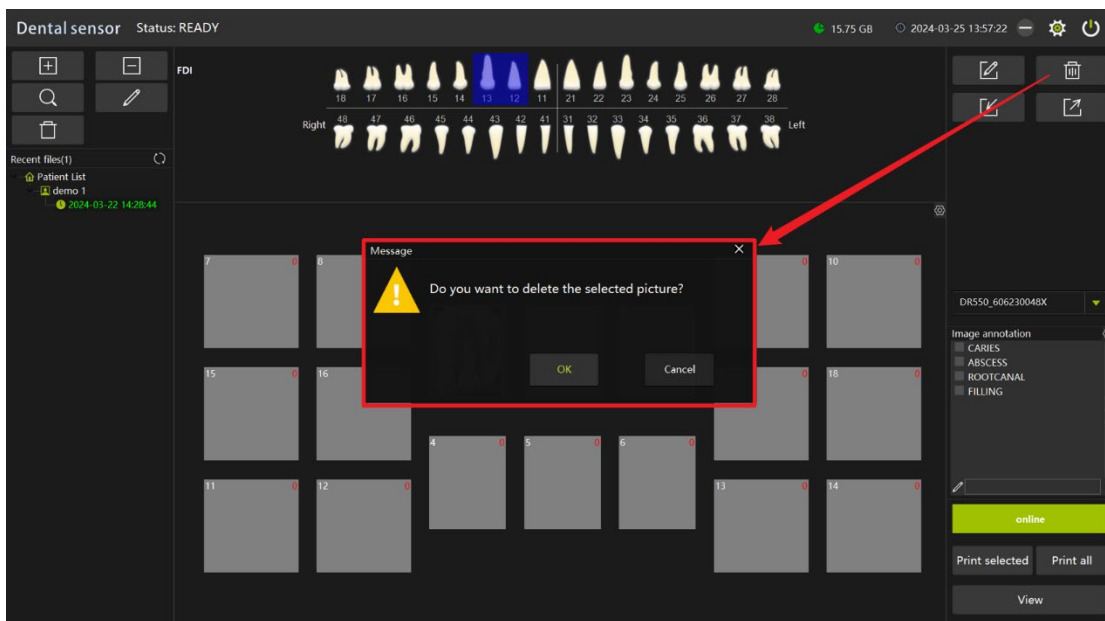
Dental sensor Status: READY

15.75 GB 2024-03-25 13:57:22

FDI

18 17 16 15 14 13 12 11 21 22 23 24 25 26 27 28

Right 48 47 46 45 44 43 42 41 31 32 33 34 35 36 37 38 Left

Recent files(1)
Patient List
demo 1
2024-03-22 14:28:44

7 0
8
10 0
15 0
16
18 0
4 0
5 0
6 0
11 0
12 0
13 0
14 0

Message
Do you want to delete the selected picture?
OK
Cancel

DR550_606230048X

Image annotation
CARIES
ABSCESS
ROOTCANAL
FILLING

online

Print selected
Print all

View